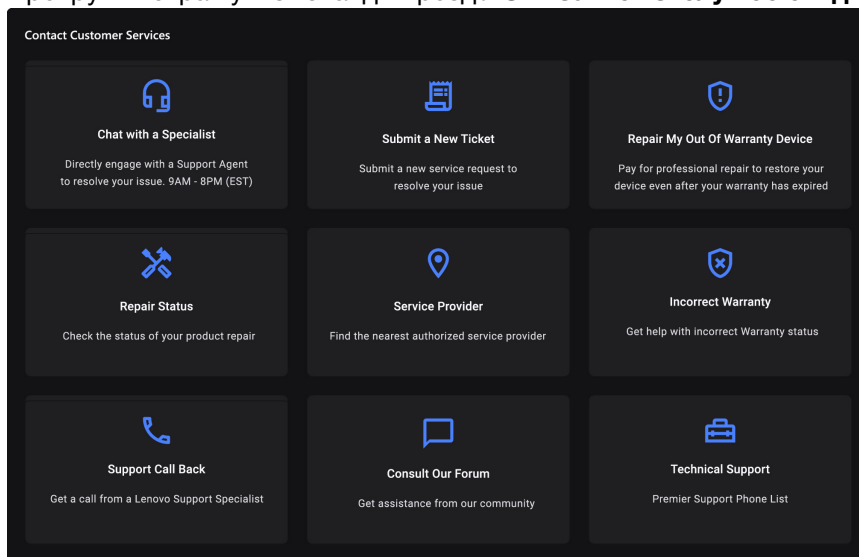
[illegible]

Contact Customer Services

Chat with a Specialist

Directly engage with a Support Agent to resolve your issue. 9AM - 8PM (EST)

Submit a New Ticket

Submit a new service request to resolve your issue

Repair My Out Of Warranty Device

Pay for professional repair to restore your device even after your warranty has expired

Repair Status

Check the status of your product repair

Service Provider

Find the nearest authorized service provider

Incorrect Warranty

Get help with incorrect Warranty status

Support Call Back

Get a call from a Lenovo Support Specialist

Consult Our Forum

Get assistance from our community

Technical Support

Premier Support Phone List